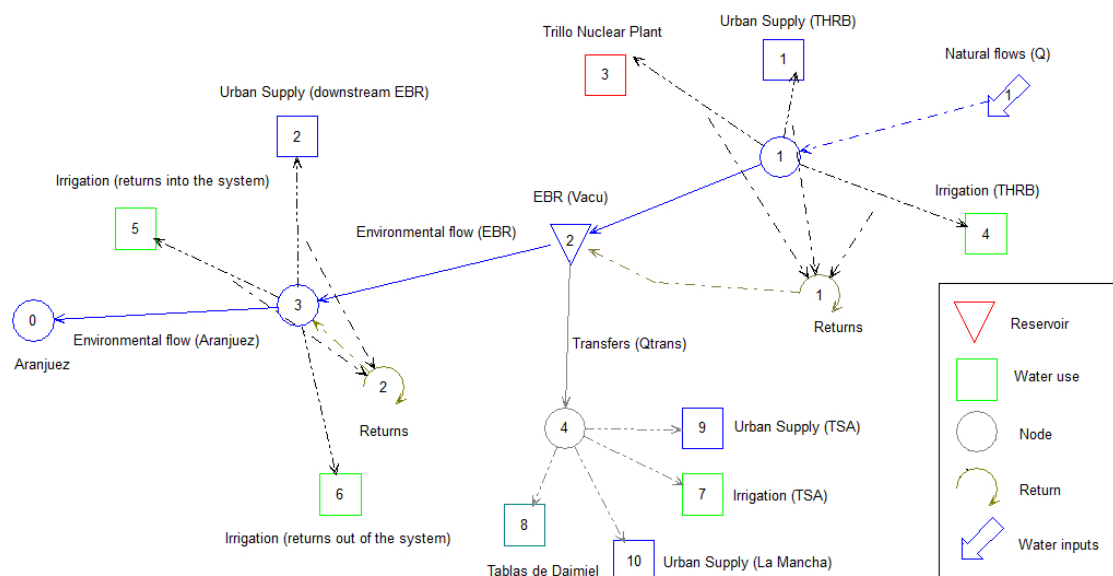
Trillo Nuclear Plant

3

Urban Supply (THRB)

1

Natural flows (Q)

1

Urban Supply (downstream EBR)

2

1

Irrigation (returns into the system)

5

EBR (Vacu)

2

Irrigation (THRB)

4

Environmental flow (EBR)

3

1

Returns

0

Environmental flow (Aranjuez)

Aranjuez

2

Returns

Transfers (Qtrans)

4

9

Urban Supply (TSA)

6

7

Irrigation (TSA)

8

Irrigation (returns out of the system)

10

Urban Supply (La Mancha)

Tablas de Daimiel

Reservoir

Water use

Node

Return

Water inputs